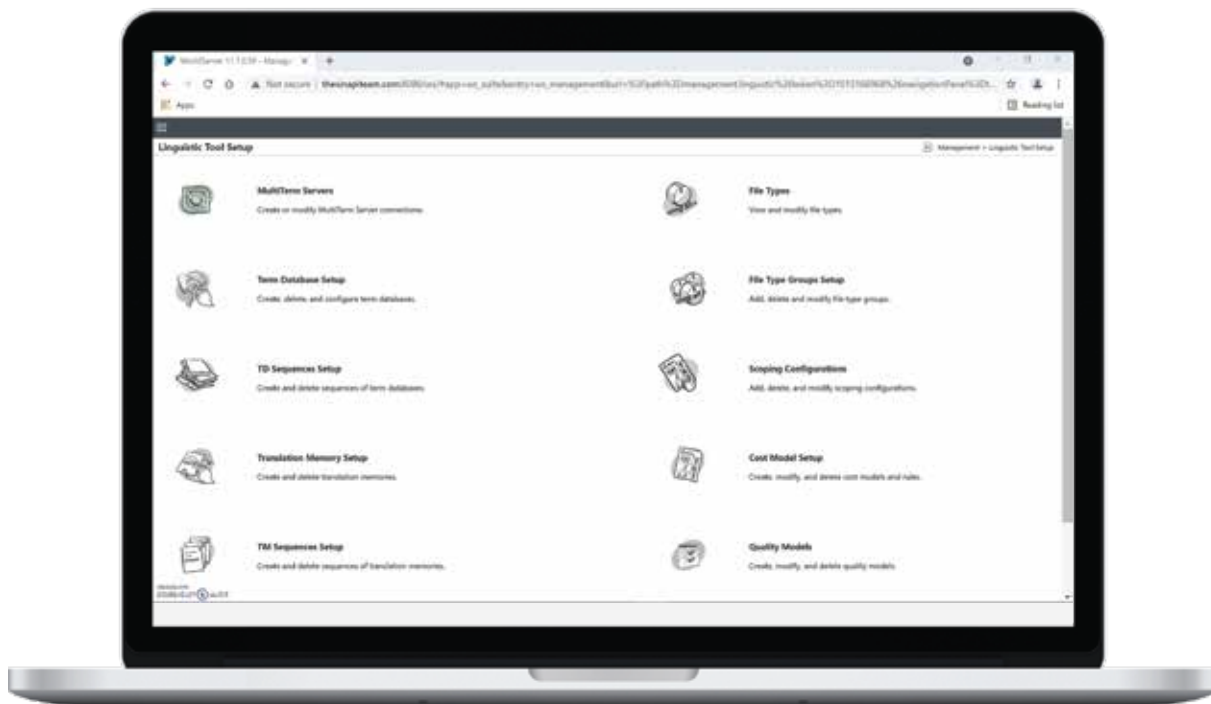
WorldServer 11.7.0.59 - Manage ×
Not secure | thesnapteam.com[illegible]
Apps
Reading list

Linguistic Tool Setup
Management > Linguistic Tool Setup

MultiTerm Servers
Create or modify MultiTerm Server connections.

File Types
View and modify file types.

Term Database Setup
Create, delete, and configure term databases.

File Type Groups Setup
Add, delete and modify file type groups.

TD Sequences Setup
Create and delete sequences of term databases.

Scoping Configurations
Add, delete, and modify scoping configurations.

Translation Memory Setup
Create and delete translation memories.

Cost Model Setup
Create, modify, and delete cost models and rules.

TM Sequences Setup
Create and delete sequences of translation memories.

Quality Models
Create, modify, and delete quality models.

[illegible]